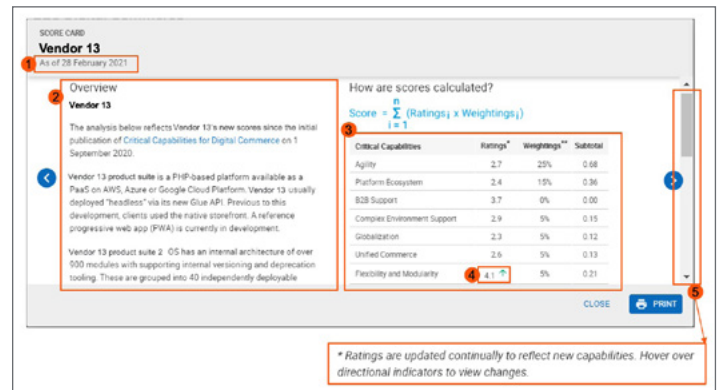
SCORE CARD
Vendor 13
1
As of 28 February 2021

2
Overview
Vendor 13

The analysis below reflects Vendor 13's new scores since the initial publication of Critical Capabilities for Digital Commerce on 1 September 2020.

Vendor 13 product suite is a PHP-based platform available as a PaaS on AWS, Azure or Google Cloud Platform. Vendor 13 usually deployed "headless" via its new Glue API. Previous to this development, clients used the native storefront. A reference progressive web app (PWA) is currently in development.

Vendor 13 product suite 2 OS has an internal architecture of over 900 modules with supporting internal versioning and deprecation tooling. These are grouped into 40 independently deployable

How are scores calculated?

$\text{Score} = \sum_{i=1}^{n} (\text{Ratings}_i \times \text{Weightings}_i)$

3

| Critical Capabilities | Ratings* | Weightings** | Subtotal |
|---|---|---|---|
| Agility | 2.7 | 25% | 0.68 |
| Platform Ecosystem | 2.4 | 15% | 0.36 |
| B2B Support | 3.7 | 0% | 0.00 |
| Complex Environment Support | 2.9 | 5% | 0.15 |
| Globalization | 2.3 | 5% | 0.12 |
| Unified Commerce | 2.6 | 5% | 0.13 |
| Flexibility and Modularity | 4 4.1 ↑ | 5% | 0.21 |

5

CLOSE
PRINT

* Ratings are updated continually to reflect new capabilities. Hover over directional indicators to view changes.